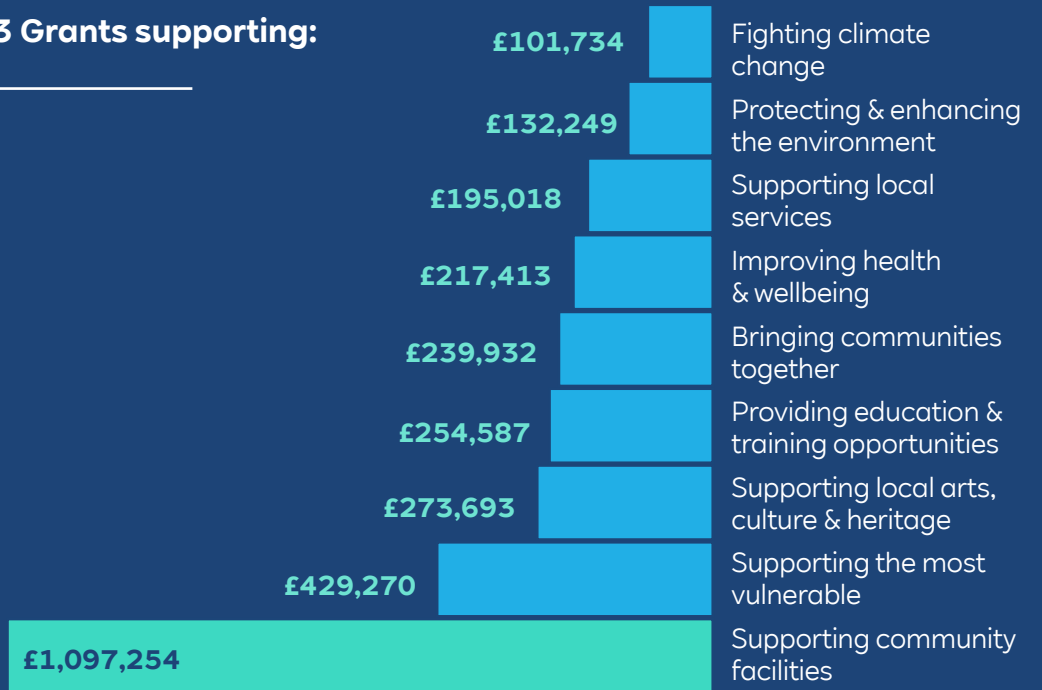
3 Grants supporting:

£101,734 Fighting climate change

£132,249 Protecting & enhancing the environment

£195,018 Supporting local services

£217,413 Improving health & wellbeing

£239,932 Bringing communities together

£254,587 Providing education & training opportunities

£273,693 Supporting local arts, culture & heritage

£429,270 Supporting the most vulnerable

£1,097,254 Supporting community facilities